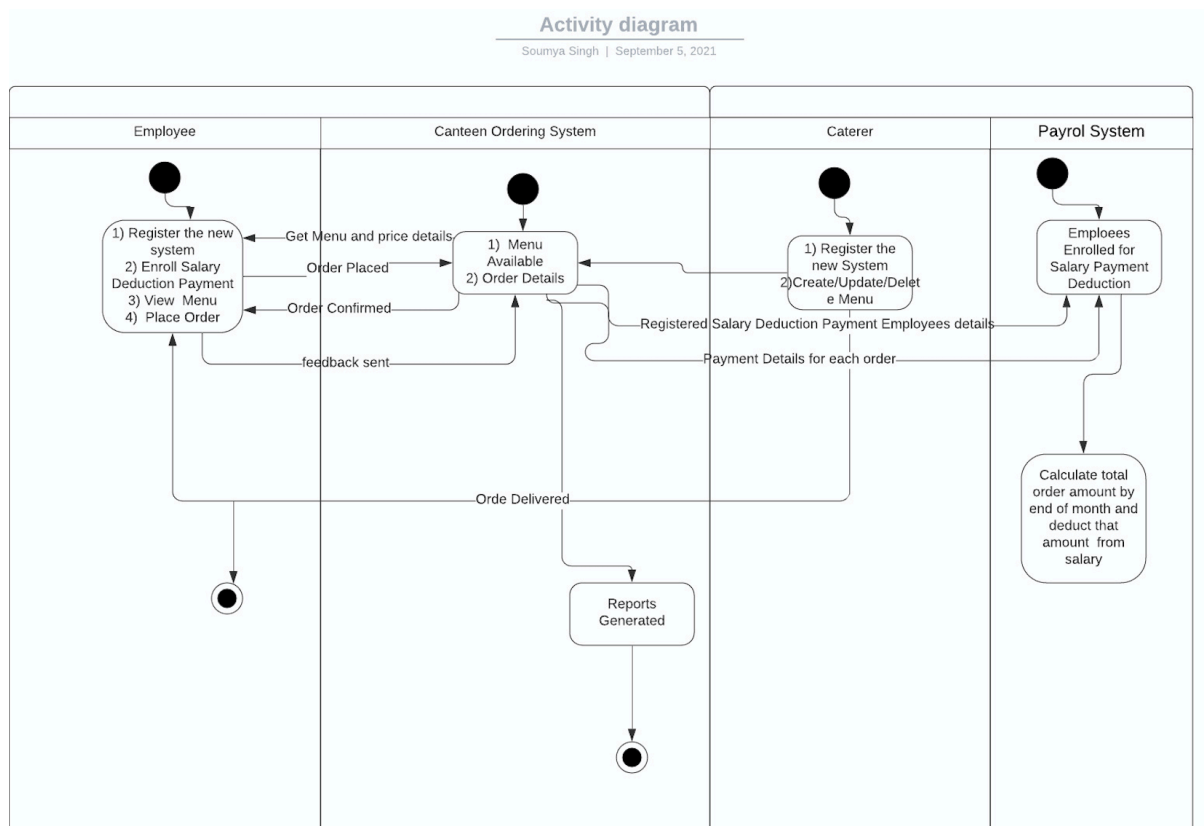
Activity diagram

Soumya Singh | September 5, 2021

Employee

Canteen Ordering System

Caterer

Payrol System

1) Register the new system
2) Enroll Salary Deduction Payment
3) View Menu
4) Place Order

Get Menu and price details

Order Placed

Order Confirmed

feedback sent

1) Menu Available
2) Order Details

1) Register the new System
2)Create/Update/Delete Menu

Emploees Enrolled for Salary Payment Deduction

Registered Salary Deduction Payment Employees details

Payment Details for each order

Calculate total order amount by end of month and deduct that amount from salary

Orde Delivered

Reports Generated